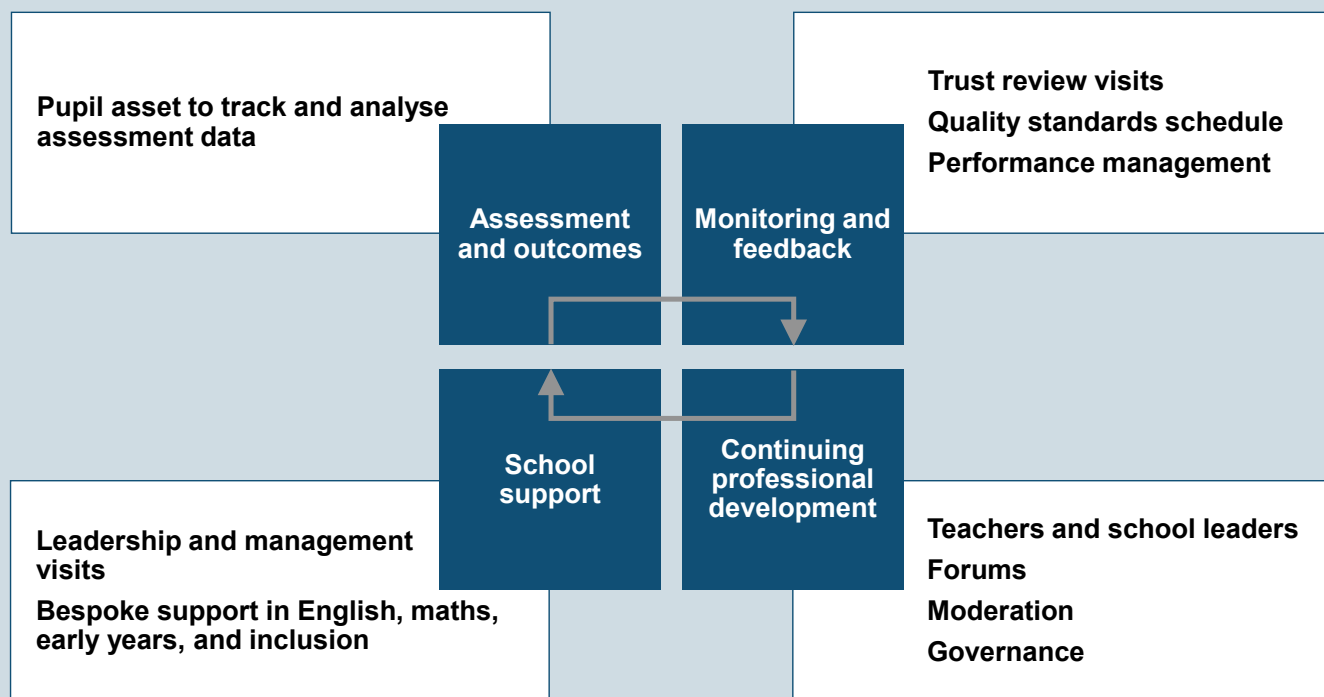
Pupil asset to track and analyse assessment data

Trust review visits

Quality standards schedule

Performance management

Assessment and outcomes

Monitoring and feedback

School support

Continuing professional development

Leadership and management visits

Bespoke support in English, maths, early years, and inclusion

Teachers and school leaders

Forums

Moderation

Governance